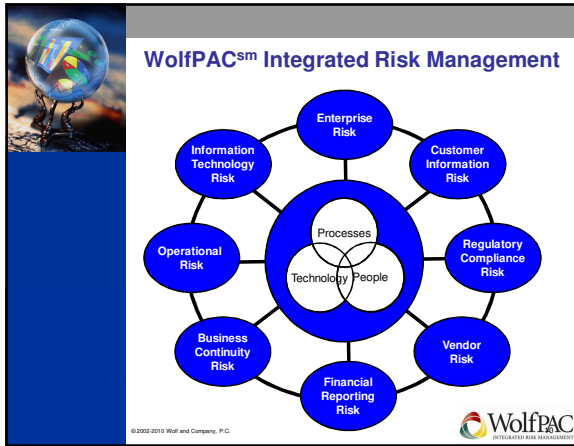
WolfPAC$^{sm}$ Integrated Risk Management

Enterprise Risk

Customer Information Risk

Regulatory Compliance Risk

Vendor Risk

Financial Reporting Risk

Business Continuity Risk

Operational Risk

Information Technology Risk

Processes

Technology

People

©2002-2010 Wolf and Company, P.C.

WolfPAC
INTEGRATED RISK MANAGEMENT